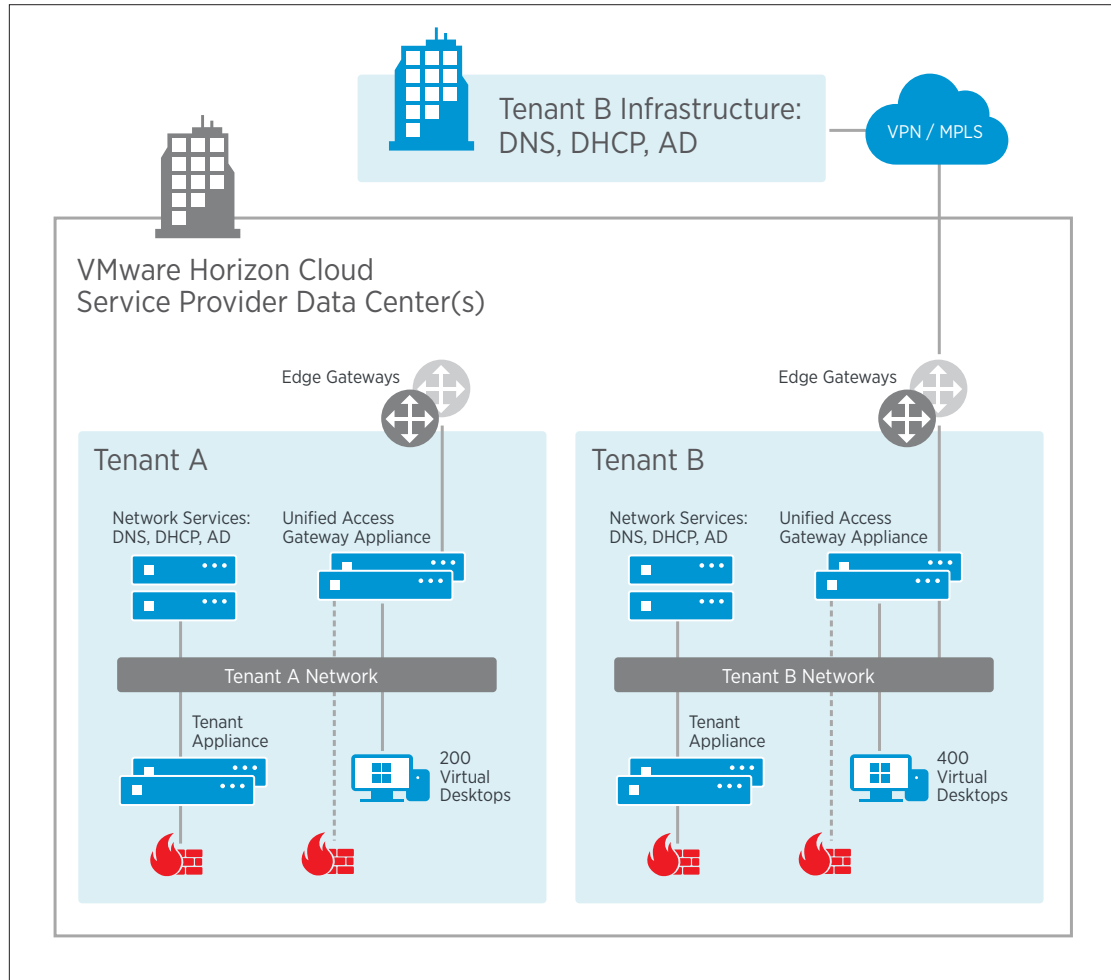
Tenant B Infrastructure:
DNS, DHCP, AD

VPN / MPLS

VMware Horizon Cloud
Service Provider Data Center(s)

Edge Gateways

Edge Gateways

Tenant A

Network Services:
DNS, DHCP, AD

Unified Access
Gateway Appliance

Tenant A Network

Tenant
Appliance

200
Virtual
Desktops

Tenant B

Network Services:
DNS, DHCP, AD

Unified Access
Gateway Appliance

Tenant B Network

Tenant
Appliance

400
Virtual
Desktops